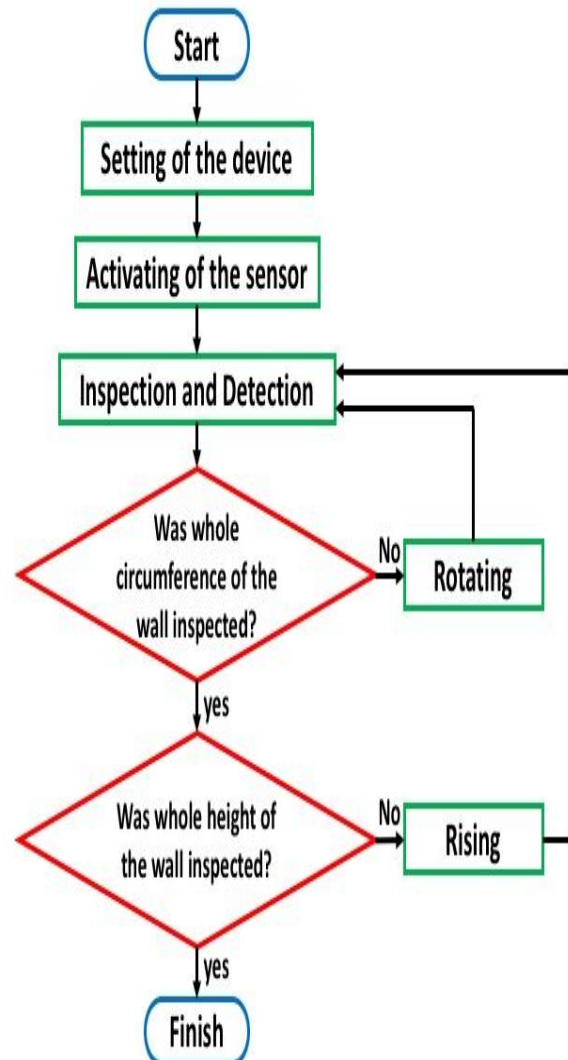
Start

Setting of the device

Activating of the sensor

Inspection and Detection

Was whole circumference of the wall inspected?

No

Rotating

yes

Was whole height of the wall inspected?

No

Rising

yes

Finish